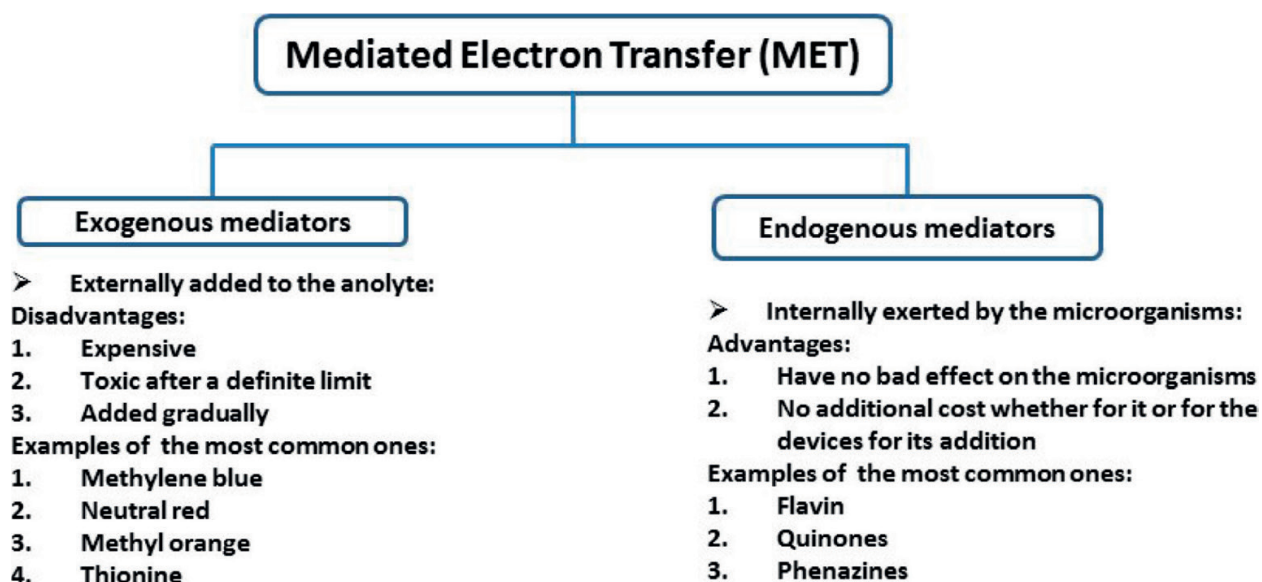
Mediated Electron Transfer (MET)

Exogenous mediators

➢ Externally added to the anolyte:
Disadvantages:
1. Expensive
2. Toxic after a definite limit
3. Added gradually
Examples of the most common ones:
1. Methylene blue
2. Neutral red
3. Methyl orange
4. Thionine

Endogenous mediators

➢ Internally exerted by the microorganisms:
Advantages:
1. Have no bad effect on the microorganisms
2. No additional cost whether for it or for the devices for its addition
Examples of the most common ones:
1. Flavin
2. Quinones
3. Phenazines